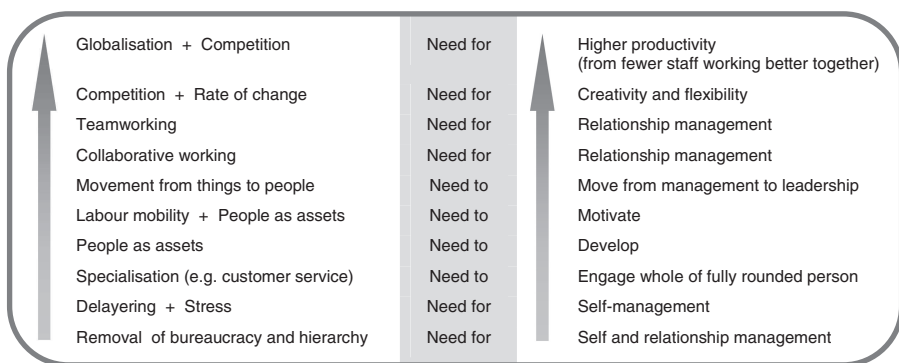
| | | |
|---|---|---|
| Globalisation + Competition | Need for | Higher productivity (from fewer staff working better together) |
| Competition + Rate of change | Need for | Creativity and flexibility |
| Teamworking | Need for | Relationship management |
| Collaborative working | Need for | Relationship management |
| Movement from things to people | Need to | Move from management to leadership |
| Labour mobility + People as assets | Need to | Motivate |
| People as assets | Need to | Develop |
| Specialisation (e.g. customer service) | Need to | Engage whole of fully rounded person |
| Delayering + Stress | Need for | Self-management |
| Removal of bureaucracy and hierarchy | Need for | Self and relationship management |